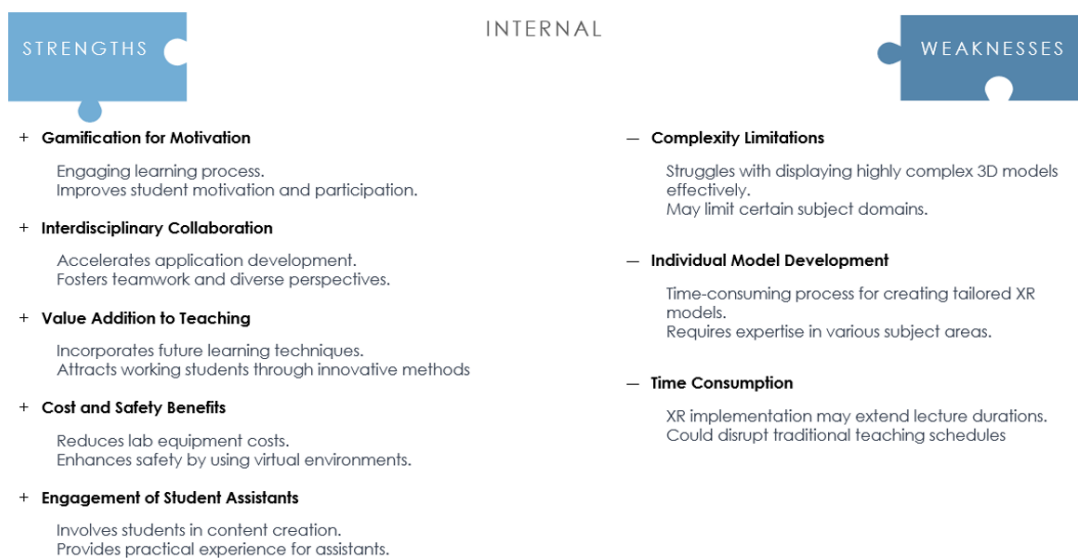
STRENGTHS

INTERNAL

WEAKNESSES

+ Gamification for Motivation

Engaging learning process.
Improves student motivation and participation.

+ Interdisciplinary Collaboration

Accelerates application development.
Fosters teamwork and diverse perspectives.

+ Value Addition to Teaching

Incorporates future learning techniques.
Attracts working students through innovative methods

+ Cost and Safety Benefits

Reduces lab equipment costs.
Enhances safety by using virtual environments.

+ Engagement of Student Assistants

Involves students in content creation.
Provides practical experience for assistants.

— Complexity Limitations

Struggles with displaying highly complex 3D models effectively.
May limit certain subject domains.

— Individual Model Development

Time-consuming process for creating tailored XR models.
Requires expertise in various subject areas.

— Time Consumption

XR implementation may extend lecture durations.
Could disrupt traditional teaching schedules